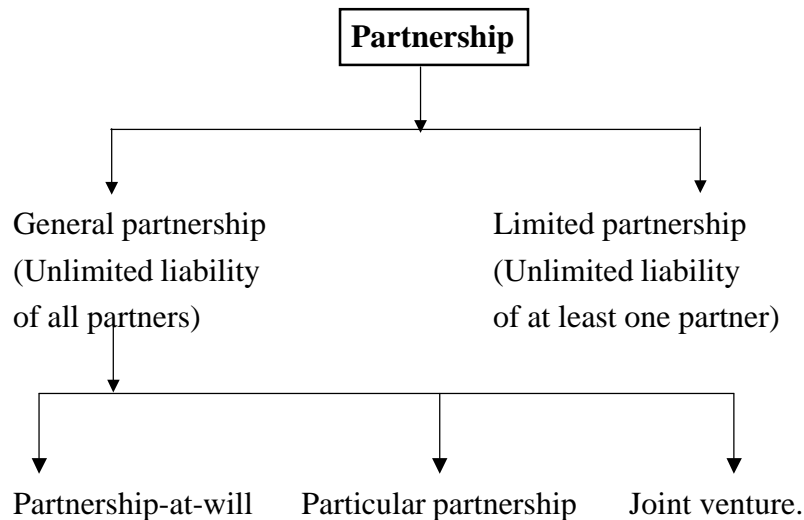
**Partnership**

General partnership (Unlimited liability of all partners)

Limited partnership (Unlimited liability of at least one partner)

Partnership-at-will

Particular partnership

Joint venture.